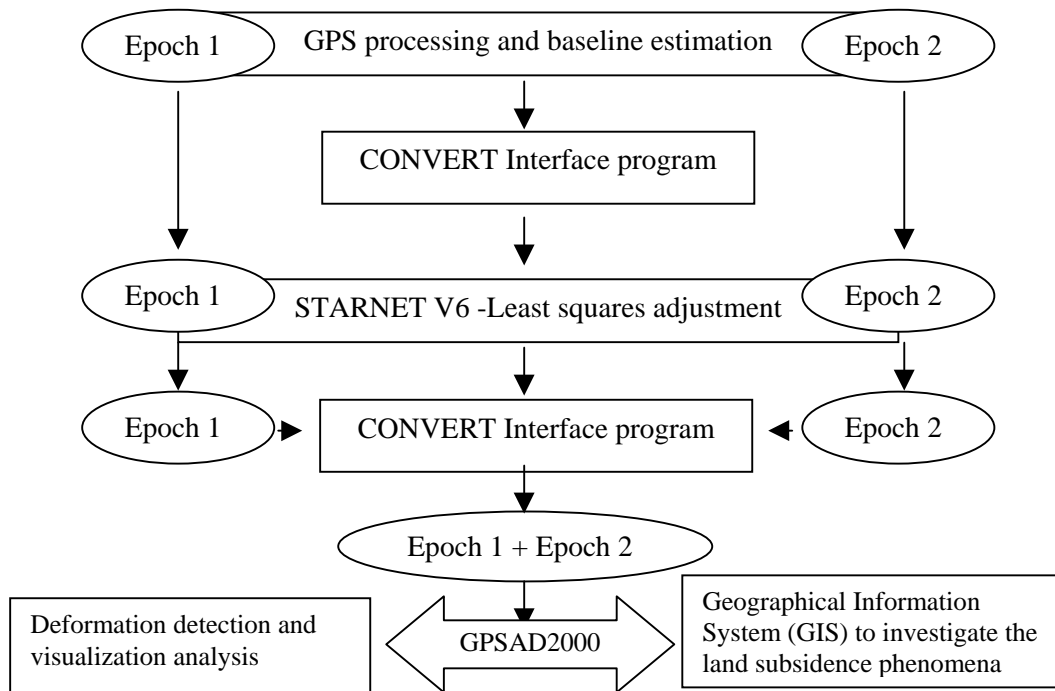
Epoch 1

GPS processing and baseline estimation

Epoch 2

CONVERT Interface program

Epoch 1

STARNET V6 -Least squares adjustment

Epoch 2

Epoch 1

CONVERT Interface program

Epoch 2

Epoch 1 + Epoch 2

Deformation detection and visualization analysis

GPSAD2000

Geographical Information System (GIS) to investigate the land subsidence phenomena